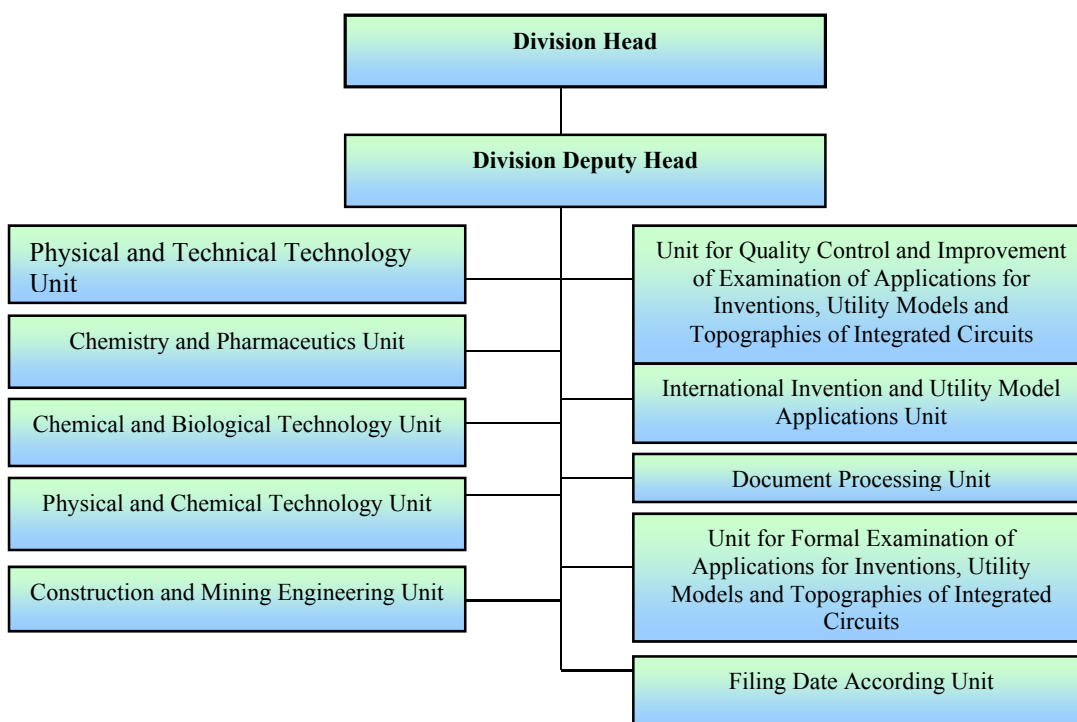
Division Head

Division Deputy Head

Physical and Technical Technology Unit

Chemistry and Pharmaceutics Unit

Chemical and Biological Technology Unit

Physical and Chemical Technology Unit

Construction and Mining Engineering Unit

Unit for Quality Control and Improvement of Examination of Applications for Inventions, Utility Models and Topographies of Integrated Circuits

International Invention and Utility Model Applications Unit

Document Processing Unit

Unit for Formal Examination of Applications for Inventions, Utility Models and Topographies of Integrated Circuits

Filing Date According Unit